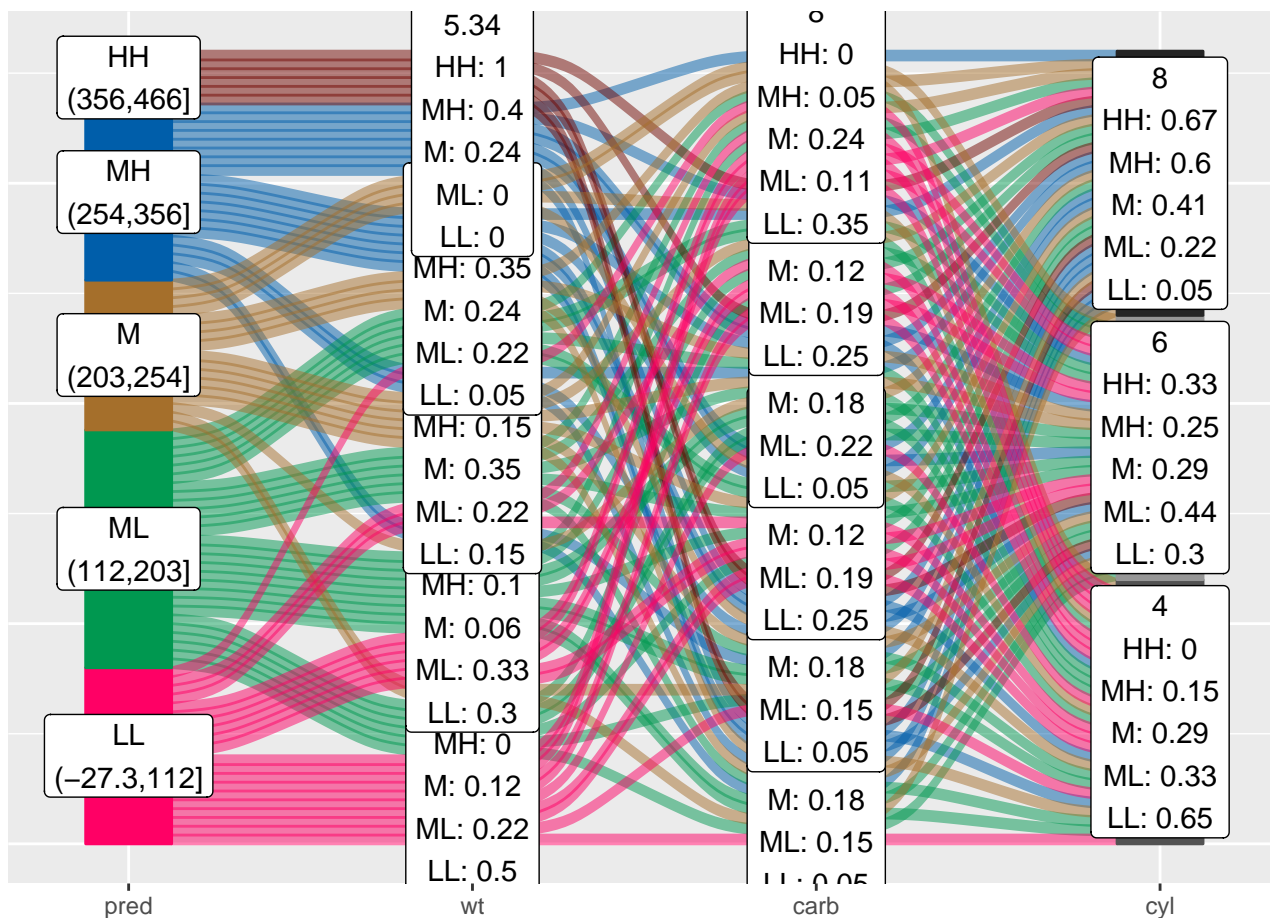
HH
(356,466]

MH
(254,356]

M
(203,254]

ML
(112,203]

LL
(–27.3,112]

5.34
HH: 1
MH: 0.4
M: 0.24
ML: 0
LL: 0

MH: 0.35
M: 0.24
ML: 0.22
LL: 0.05

MH: 0.15
M: 0.35
ML: 0.22
LL: 0.15

MH: 0.1
M: 0.06
ML: 0.33
LL: 0.3

MH: 0
M: 0.12
ML: 0.22
LL: 0.5

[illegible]
HH: 0
MH: 0.05
M: 0.24
ML: 0.11
LL: 0.35

M: 0.12
ML: 0.19
LL: 0.25

M: 0.18
ML: 0.22
LL: 0.05

M: 0.12
ML: 0.19
LL: 0.25

M: 0.18
ML: 0.15
LL: 0.05

M: 0.18
ML: 0.15
LL: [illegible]

8
HH: 0.67
MH: 0.6
M: 0.41
ML: 0.22
LL: 0.05

6
HH: 0.33
MH: 0.25
M: 0.29
ML: 0.44
LL: 0.3

4
HH: 0
MH: 0.15
M: 0.29
ML: 0.33
LL: 0.65

pred
wt
carb
cyl